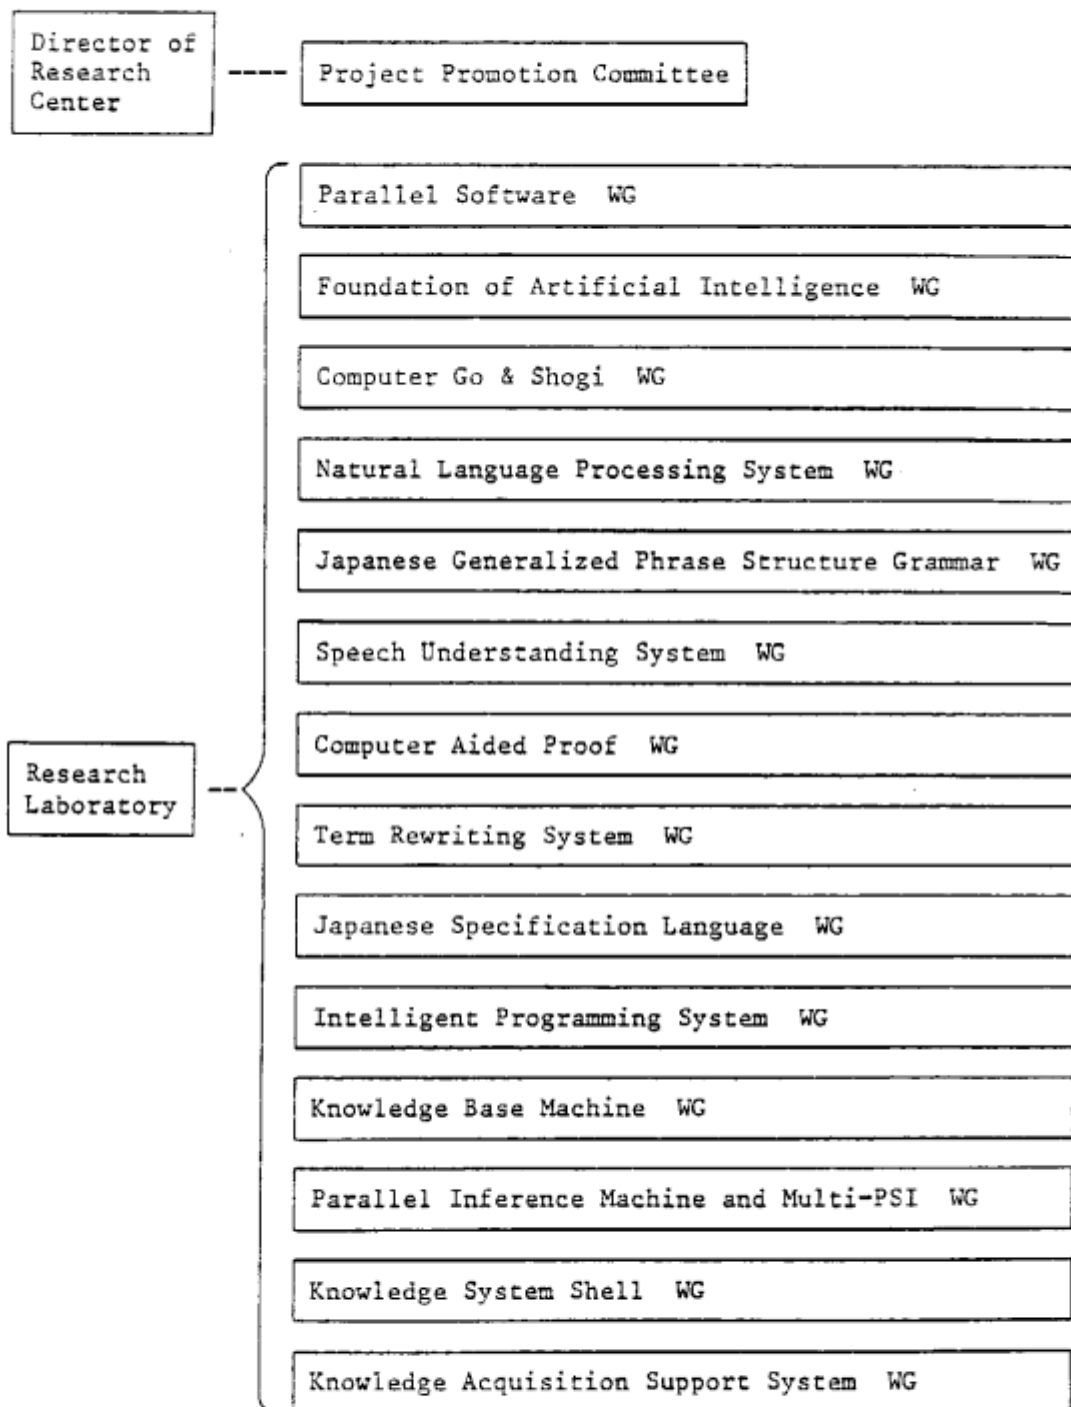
Director of Research Center

Project Promotion Committee

Research Laboratory

Parallel Software WG

Foundation of Artificial Intelligence WG

Computer Go & Shogi WG

Natural Language Processing System WG

Japanese Generalized Phrase Structure Grammar WG

Speech Understanding System WG

Computer Aided Proof WG

Term Rewriting System WG

Japanese Specification Language WG

Intelligent Programming System WG

Knowledge Base Machine WG

Parallel Inference Machine and Multi-PSI WG

Knowledge System Shell WG

Knowledge Acquisition Support System WG